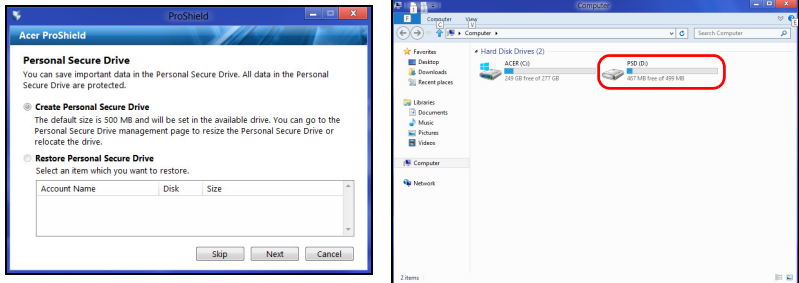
ProShield

Acer ProShield

Personal Secure Drive

You can save important data in the Personal Secure Drive. All data in the Personal Secure Drive are protected.

Create Personal Secure Drive

The default size is 500 MB and will be set in the available drive. You can go to the Personal Secure Drive management page to resize the Personal Secure Drive or relocate the drive.

Restore Personal Secure Drive

Select an item which you want to restore.

| Account Name | Disk | Size |
|---|---|---|

Skip Next Cancel

Computer

F Computer View

Computer

Search Computer

Favorites
Desktop
Downloads
Recent places

Libraries
Documents
Music
Pictures
Videos

Computer

Network

Hard Disk Drives (2)

ACER (C:)
249 GB free of 277 GB

PSD (D:)
467 MB free of 499 MB

2 items